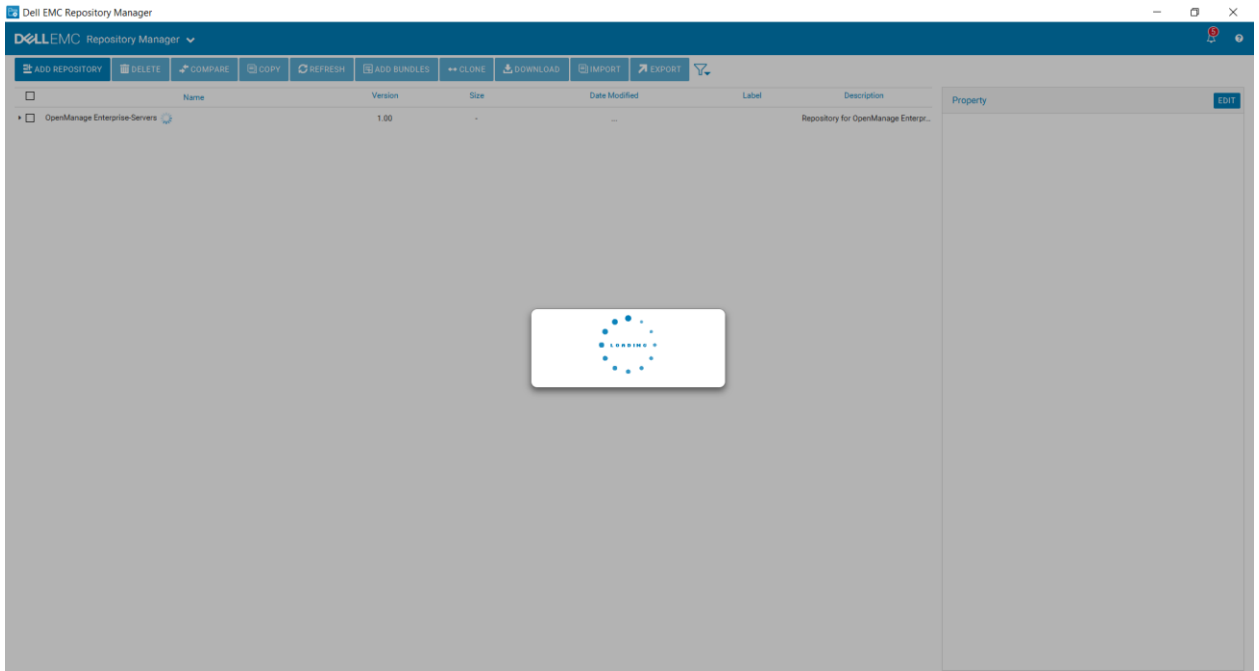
Dell EMC Repository Manager

DELLEMC Repository Manager

5

ADD REPOSITORY DELETE COMPARE COPY REFRESH ADD BUNDLES CLONE DOWNLOAD IMPORT EXPORT

| | Name | Version | Size | Date Modified | Label | Description |
|---|---|---|---|---|---|---|
| | OpenManage Enterprise-Servers | 1.00 | - | ... | | Repository for OpenManage Enterpr... |

Property EDIT

LOADING